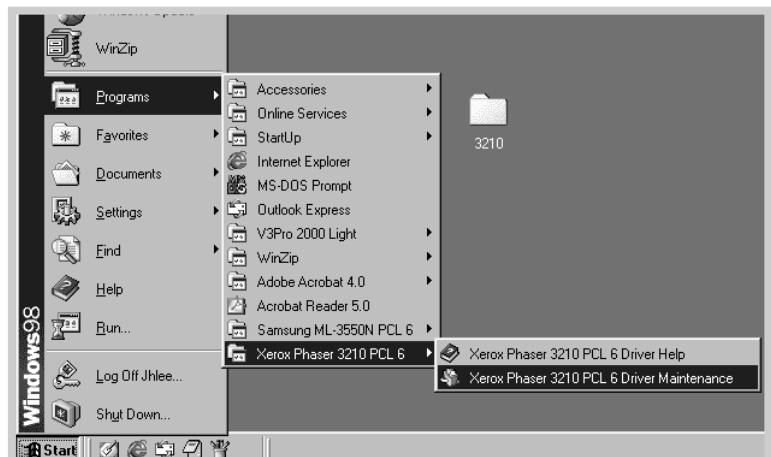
WinZip

Programs

Favorites

Documents

Settings

Find

Help

Run...

Log Off Jhlee...

Shut Down...

Windows98

Start

Accessories

Online Services

StartUp

Internet Explorer

MS-DOS Prompt

Outlook Express

V3Pro 2000 Light

WinZip

Adobe Acrobat 4.0

Acrobat Reader 5.0

Samsung ML-3550N PCL 6

Xerox Phaser 3210 PCL 6

Xerox Phaser 3210 PCL 6 Driver Help

Xerox Phaser 3210 PCL 6 Driver Maintenance

3210